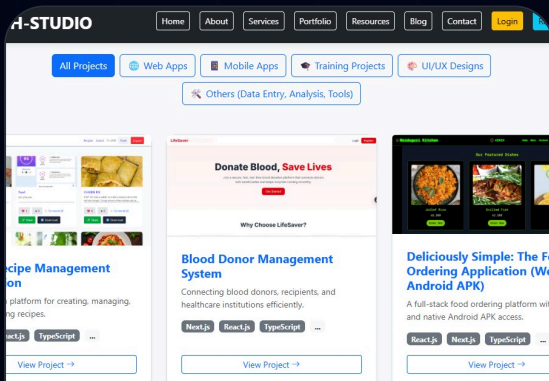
H-STUDIO

Home About Services Portfolio Resources Blog Contact Login

All Projects Web Apps Mobile Apps Training Projects UI/UX Designs

Others (Data Entry, Analysis, Tools)

ecipe Management ion

platform for creating, managing, ing recipes.

act.js TypeScript ...

View Project →

LifeSaver

Donate Blood, Save Lives

Why Choose LifeSaver?

Blood Donor Management System

Connecting blood donors, recipients, and healthcare institutions efficiently.

Next.js React.js TypeScript ...

View Project →

Our Featured Dishes

Deliciously Simple: The F Ordering Application (We Android APK)

A full-stack food ordering platform wit and native Android APK access.

React.js Next.js TypeScript ...

View Project →